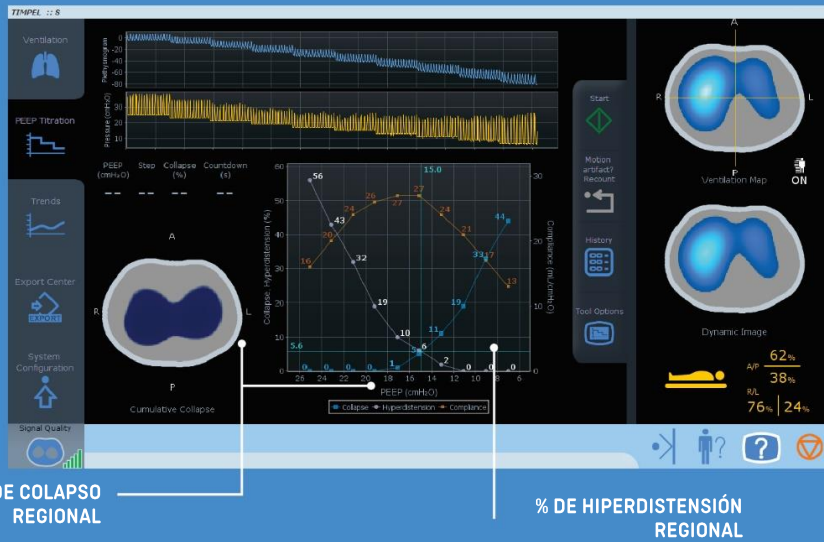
TIMPEL :: S

Ventilation

PEEP Titration

Trends

Export Center

EXPORT

System Configuration

Signal Quality

Plethysmogram

0
-20
-40
-60
-80

Pressure (cmH₂O)

30
20
10

PEEP (cmH₂O) Step Collapse (%) Countdown (s)

-- -- -- --

A

R

L

P

Cumulative Collapse

Collapse Hyperdistension (%)

60
50
40
30
20
10
0

Compliance (mL/cmH₂O)

30
20
10
0

56 43 32 19 10 6 2 0 0 0

16 20 24 26 27 27 24 21 17 13

15.0

5.6

0 0 0 0 1 5 11 19 33 44

26 24 22 20 18 16 14 12 10 8 6

PEEP (cmH₂O)

Collapse Hyperdistension Compliance

Start

Motion artifact? Recount

History

Tool Options

A

R

L

P

Ventilation Map

ON

Dynamic Image

A/P 62% 38%

R/L 76% 24%

% DE COLAPSO REGIONAL

% DE HIPERDISTENSIÓN REGIONAL